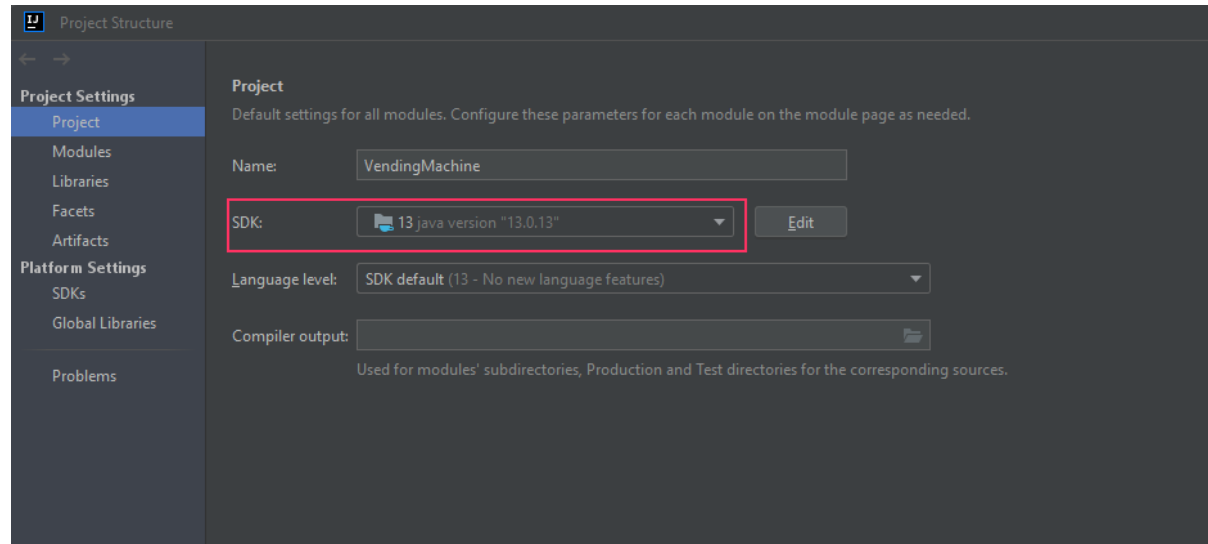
IJ Project Structure

Project Settings
Project
Modules
Libraries
Facets
Artifacts
Platform Settings
SDKs
Global Libraries

Problems

Project
Default settings for all modules. Configure these parameters for each module on the module page as needed.

Name: VendingMachine

SDK: 13 java version "13.0.13" Edit

Language level: SDK default (13 - No new language features)

Compiler output:

Used for modules' subdirectories, Production and Test directories for the corresponding sources.